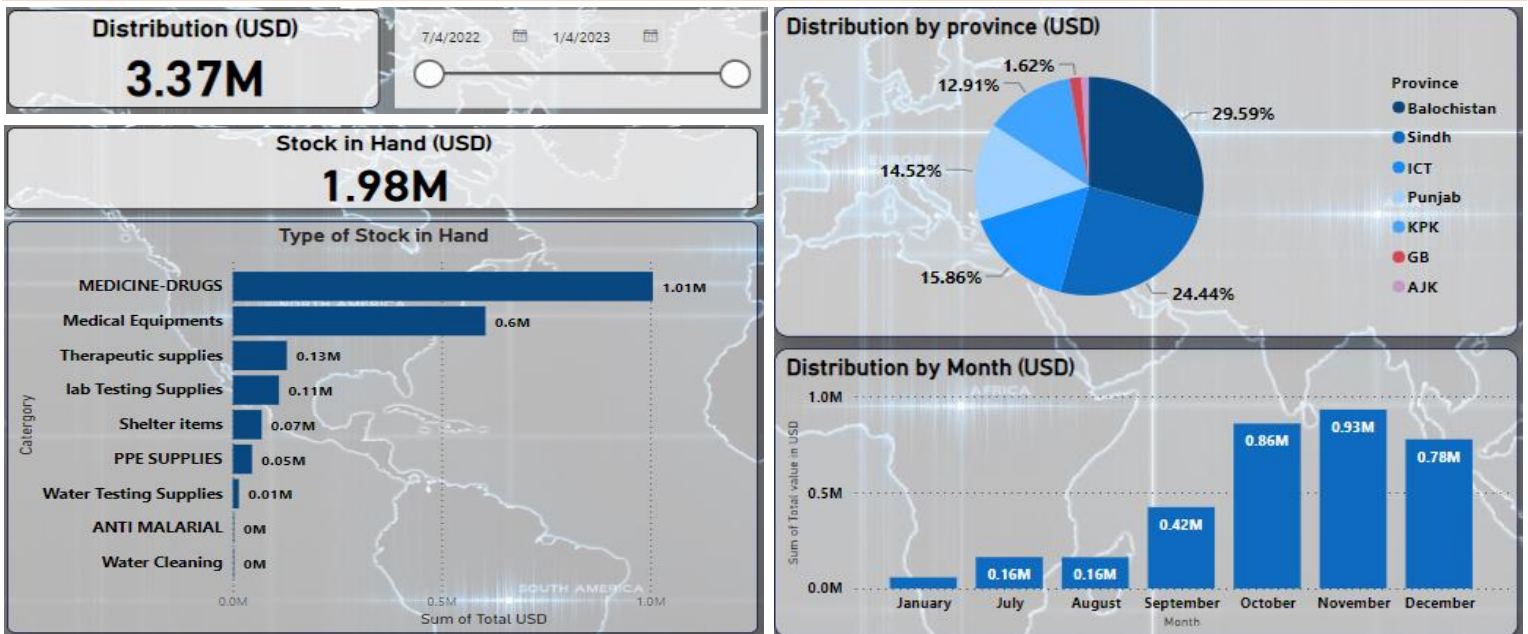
Distribution (USD)
3.37M

7/4/2022 1/4/2023

Stock in Hand (USD)
1.98M

Type of Stock in Hand

| Catergory | Sum of Total USD |
|---|---|
| MEDICINE-DRUGS | 1.01M |
| Medical Equipments | 0.6M |
| Therapeutic supplies | 0.13M |
| lab Testing Supplies | 0.11M |
| Shelter items | 0.07M |
| PPE SUPPLIES | 0.05M |
| Water Testing Supplies | 0.01M |
| ANTI MALARIAL | 0M |
| Water Cleaning | 0M |

0.0M 0.5M 1.0M
Sum of Total USD
Catergory

NORTH AMERICA
SOUTH AMERICA

Distribution by province (USD)

1.62%
12.91%
29.59%
14.52%
15.86%
24.44%

Province
Balochistan
Sindh
ICT
Punjab
KPK
GB
AJK

Distribution by Month (USD)

AFRICA

1.0M
0.5M
0.0M
Sum of Total value in USD

| Month | Value |
|---|---|
| January | |
| July | 0.16M |
| August | 0.16M |
| September | 0.42M |
| October | 0.86M |
| November | 0.93M |
| December | 0.78M |

Month